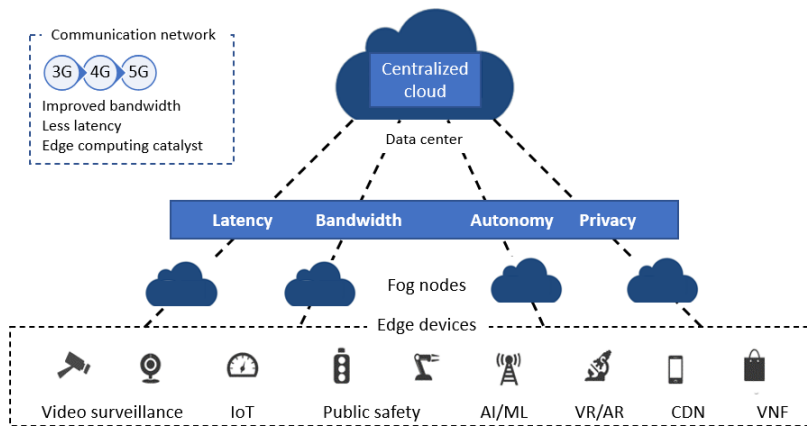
Communication network

3G 4G 5G

Improved bandwidth
Less latency
Edge computing catalyst

Centralized cloud

Data center

Latency Bandwidth Autonomy Privacy

Fog nodes

Edge devices

Video surveillance IoT Public safety AI/ML VR/AR CDN VNF